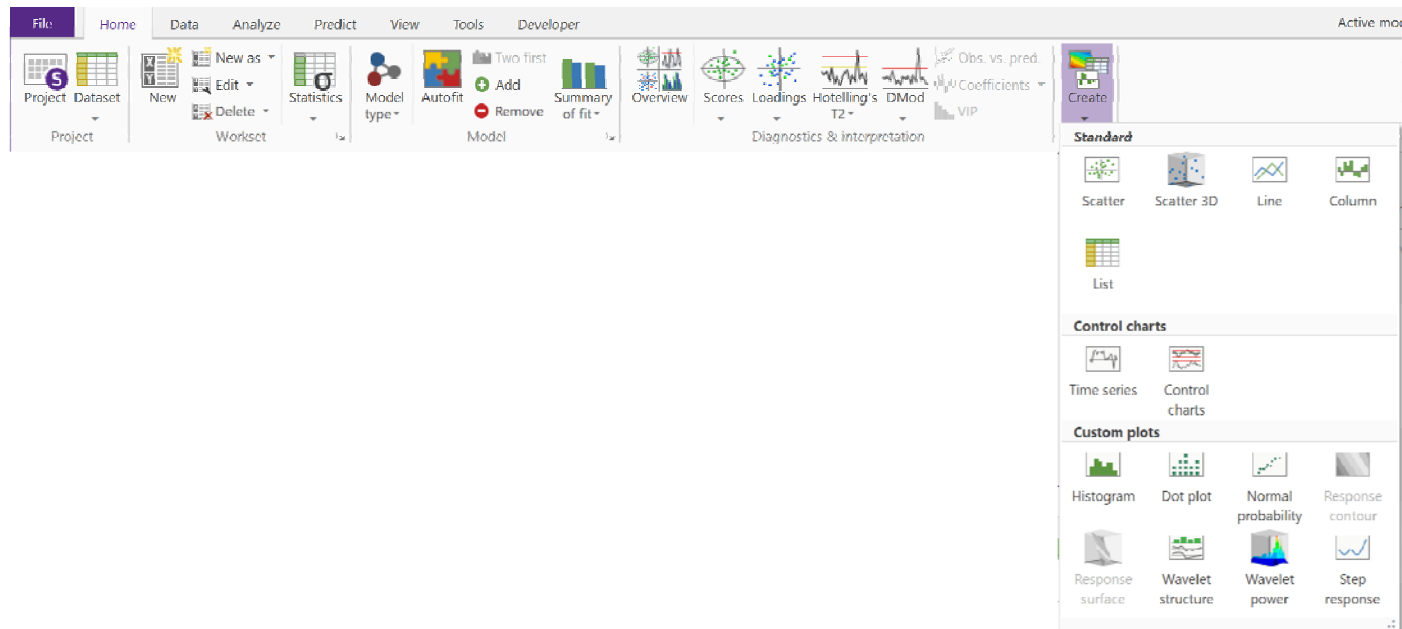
File Home Data Analyze Predict View Tools Developer Active mo

Project Dataset
Project

New
New as
Edit
Delete
Workset

Statistics

Model type
Autofit
Two first
Add
Remove
Summary of fit
Model

Overview
Scores
Loadings
Hotelling's T2
DMod
Obs. vs. pred.
Coefficients
VIP
Diagnostics & interpretation

Create

Standard
Scatter
Scatter 3D
Line
Column
List

Control charts
Time series
Control charts

Custom plots
Histogram
Dot plot
Normal probability
Response contour
Response surface
Wavelet structure
Wavelet power
Step response